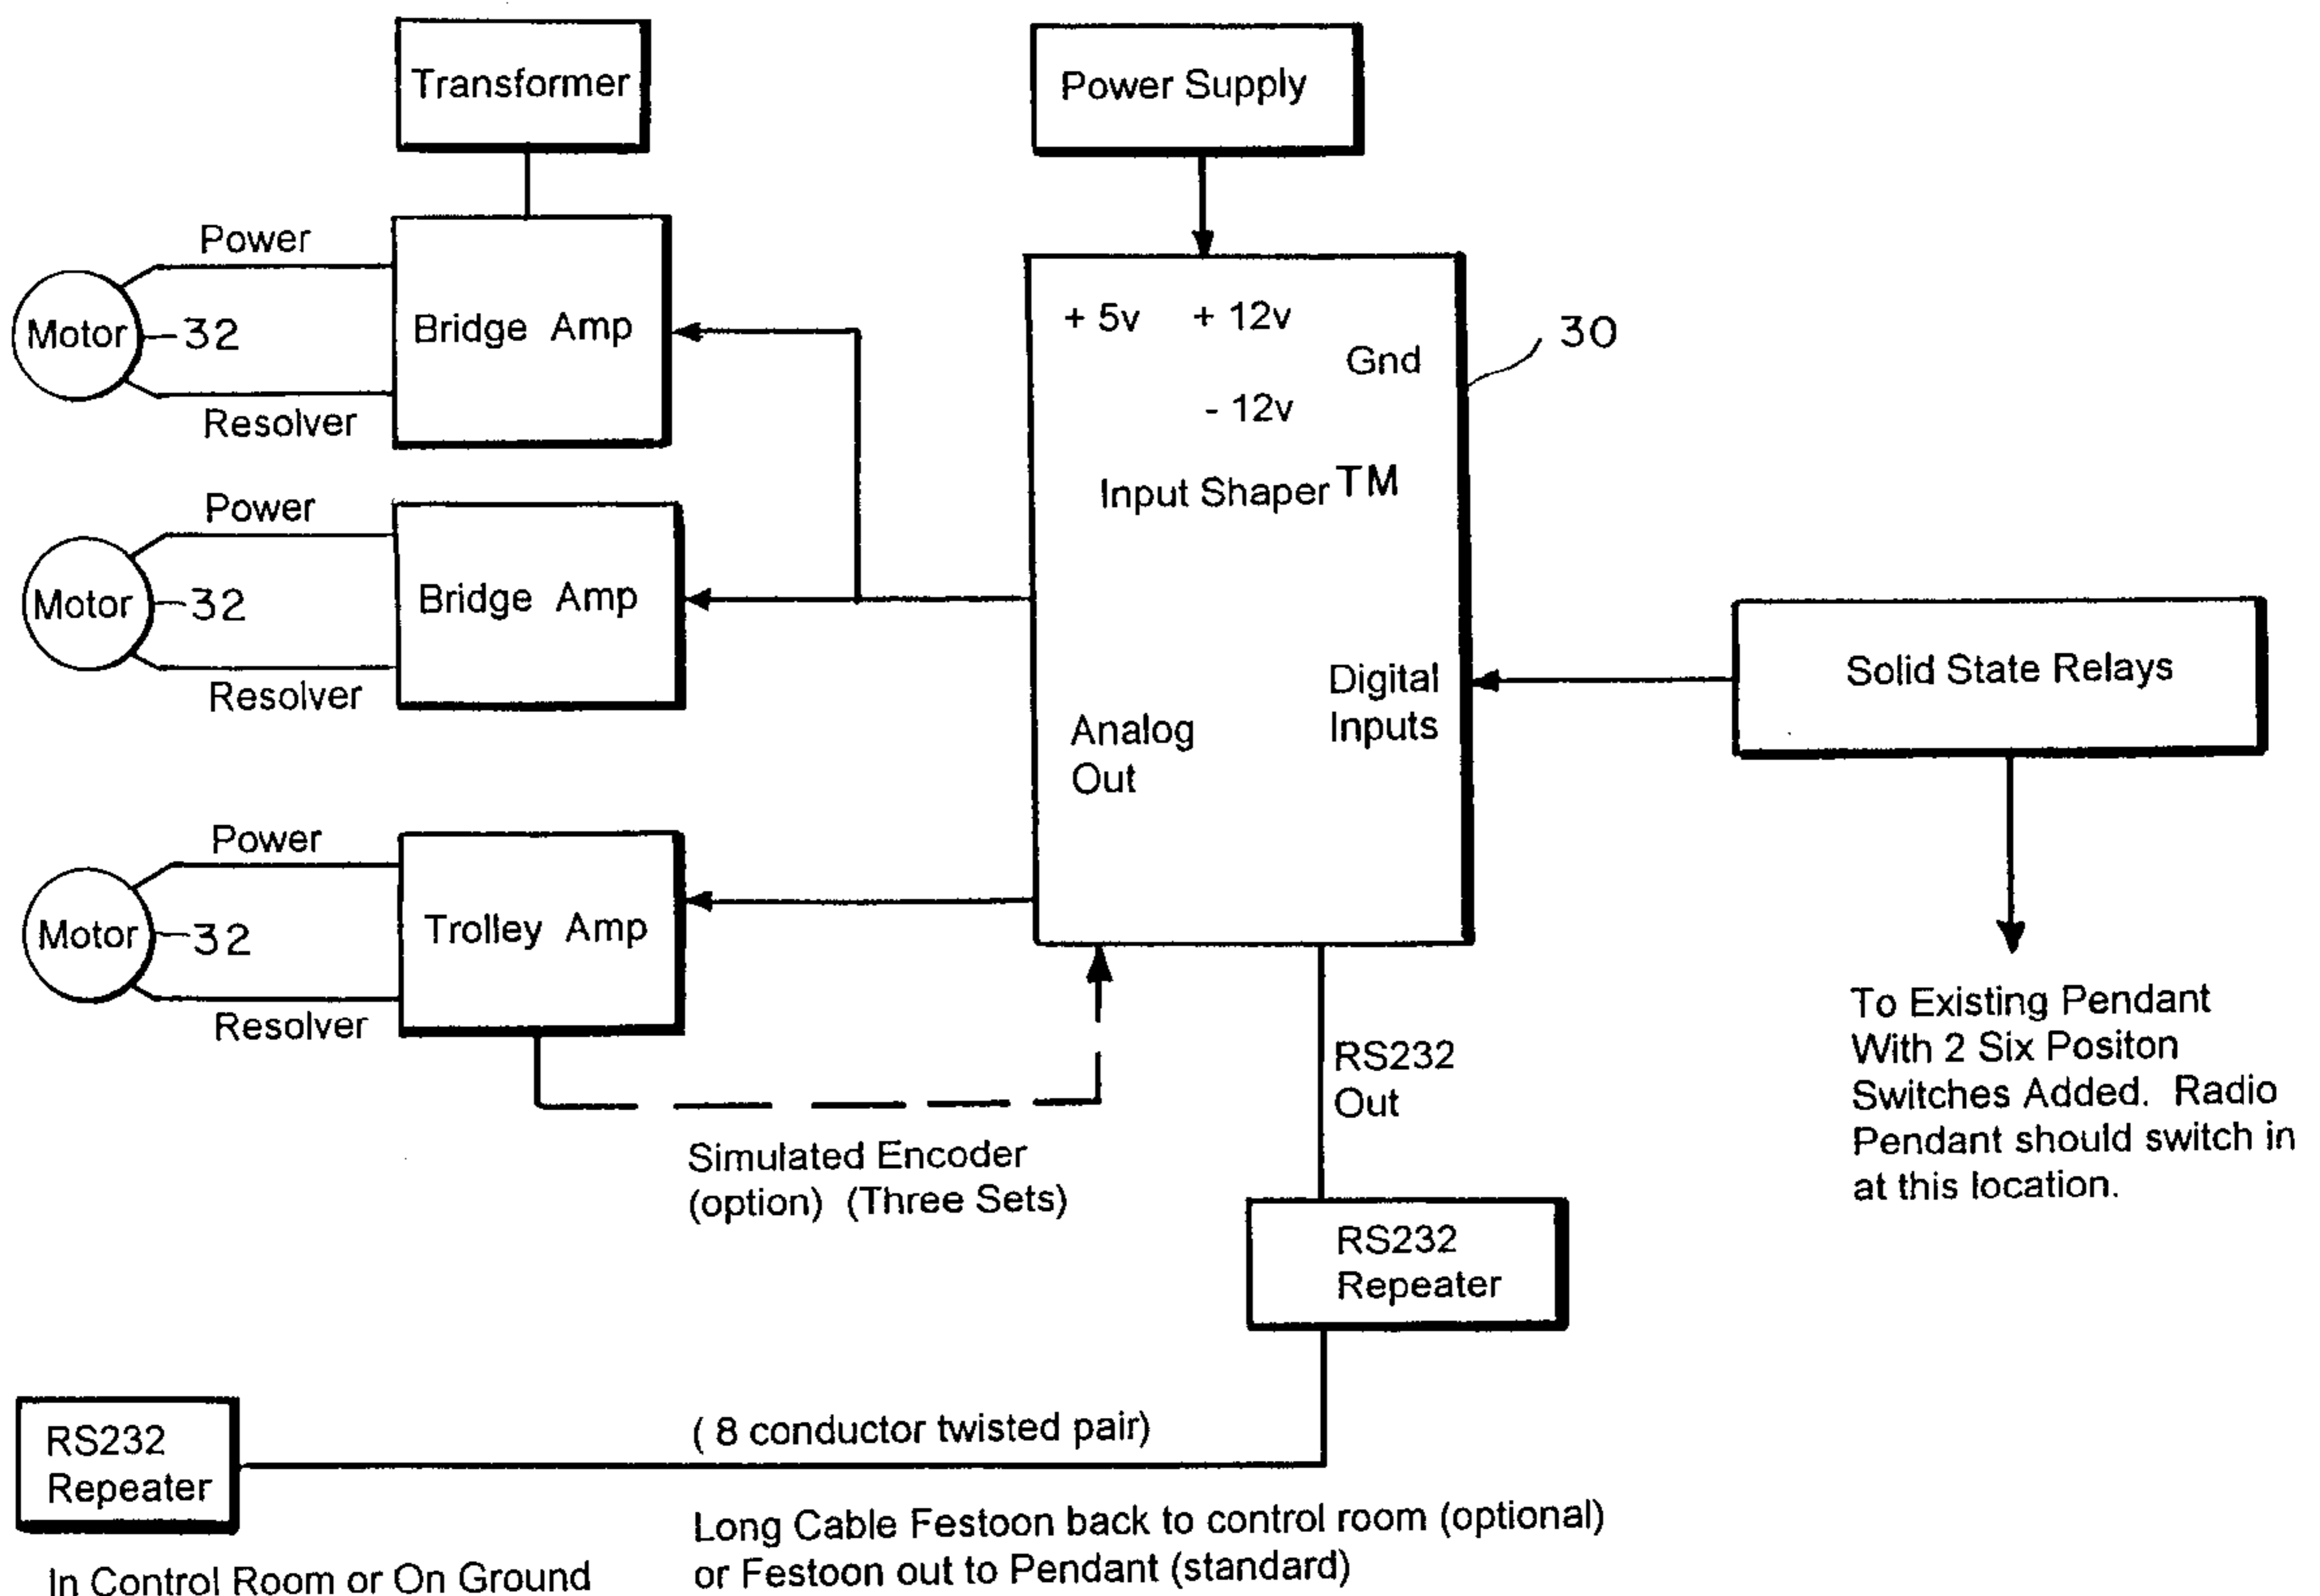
Transformer

Power Supply

Power

Motor

32

Bridge Amp

Resolver

+ 5v + 12v

Gnd

- 12v

30

Input Shaper TM

Power

Motor

32

Bridge Amp

Resolver

Analog Out

Digital Inputs

Solid State Relays

Power

Motor

32

Trolley Amp

Resolver

RS232 Out

To Existing Pendant With 2 Six Positon Switches Added. Radio Pendant should switch in at this location.

Simulated Encoder (option) (Three Sets)

RS232 Repeater

RS232 Repeater

( 8 conductor twisted pair)

Long Cable Festoon back to control room (optional) or Festoon out to Pendant (standard)

In Control Room or On Ground